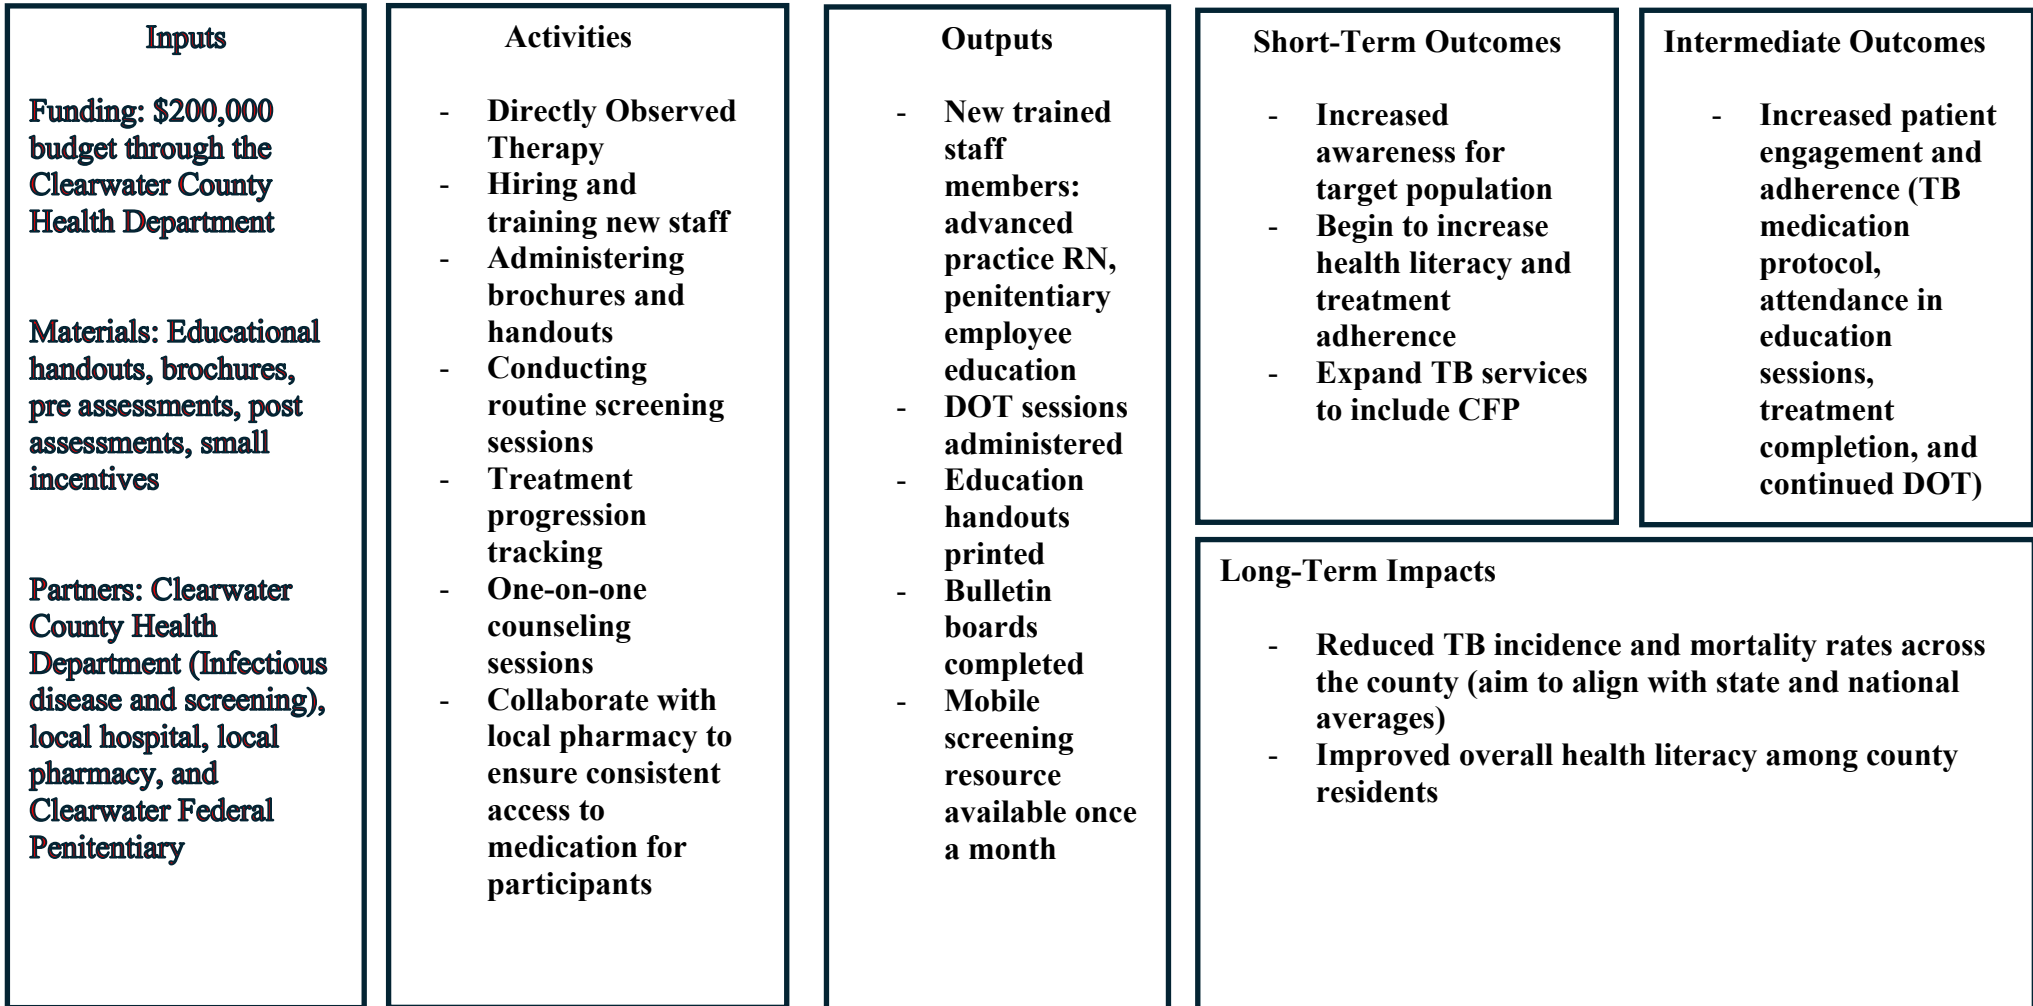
Inputs

Funding: $200,000 budget through the Clearwater County Health Department

Materials: Educational handouts, brochures, pre assessments, post assessments, small incentives

Partners: Clearwater County Health Department (Infectious disease and screening), local hospital, local pharmacy, and Clearwater Federal Penitentiary

Activities

- Directly Observed Therapy
- Hiring and training new staff
- Administering brochures and handouts
- Conducting routine screening sessions
- Treatment progression tracking
- One-on-one counseling sessions
- Collaborate with local pharmacy to ensure consistent access to medication for participants

Outputs

- New trained staff members: advanced practice RN, penitentiary employee education
- DOT sessions administered
- Education handouts printed
- Bulletin boards completed
- Mobile screening resource available once a month

Short-Term Outcomes

- Increased awareness for target population
- Begin to increase health literacy and treatment adherence
- Expand TB services to include CFP

Intermediate Outcomes

- Increased patient engagement and adherence (TB medication protocol, attendance in education sessions, treatment completion, and continued DOT)

Long-Term Impacts

- Reduced TB incidence and mortality rates across the county (aim to align with state and national averages)
- Improved overall health literacy among county residents